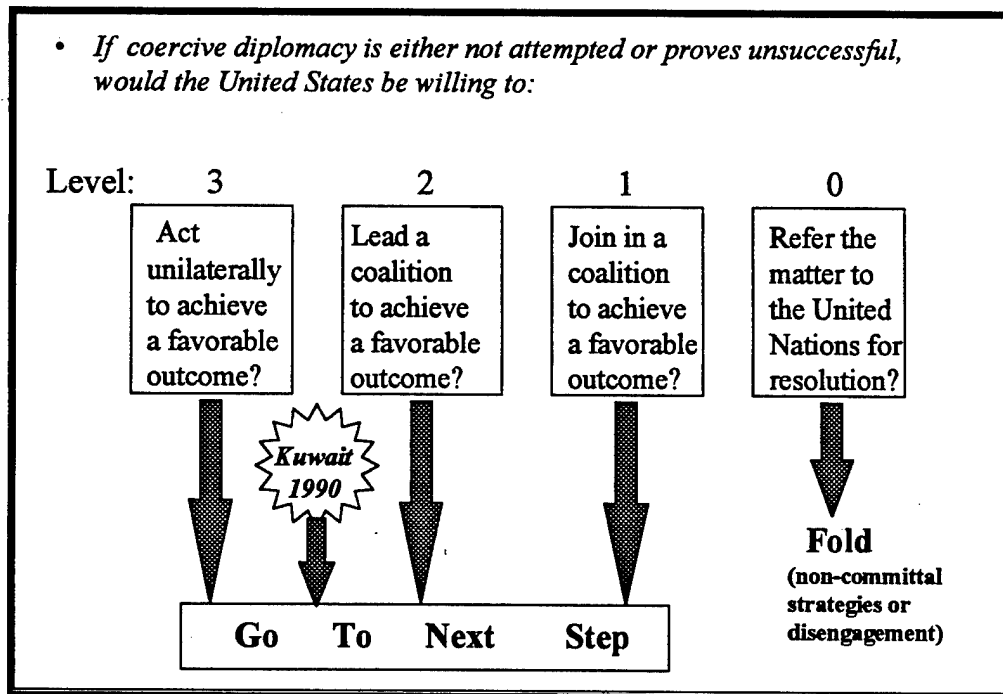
• *If coercive diplomacy is either not attempted or proves unsuccessful, would the United States be willing to:*

Level: 3 2 1 0

Act unilaterally to achieve a favorable outcome?

Lead a coalition to achieve a favorable outcome?

Join in a coalition to achieve a favorable outcome?

Refer the matter to the United Nations for resolution?

*Kuwait 1990*

**Fold**
**(non-committal strategies or disengagement)**

**Go To Next Step**